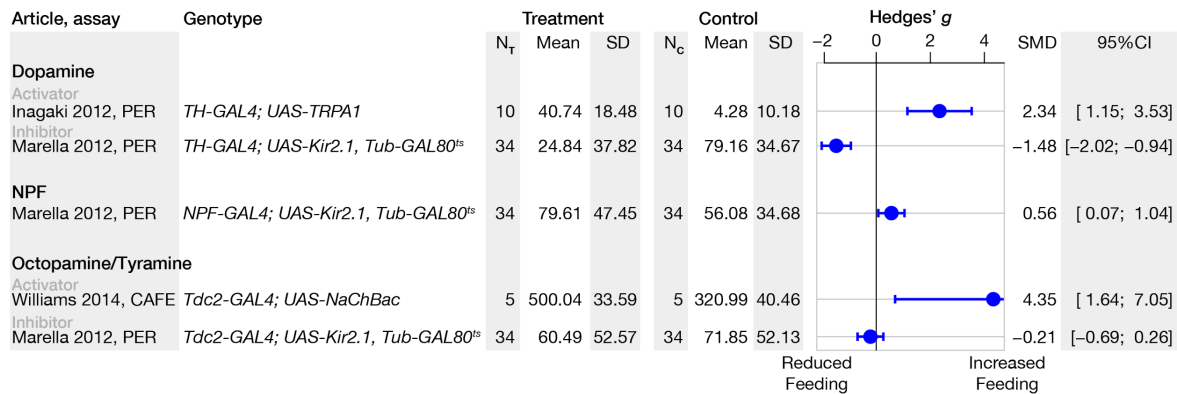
| Article, assay | Genotype | $N_T$ | Treatment Mean | SD | $N_C$ | Control Mean | SD | Hedges' *g* | SMD | 95%CI |
|---|---|---|---|---|---|---|---|---|---|---|
| **Dopamine** | | | | | | | | | | |
| Activator | | | | | | | | | | |
| Inagaki 2012, PER | *TH-GAL4; UAS-TRPA1* | 10 | 40.74 | 18.48 | 10 | 4.28 | 10.18 | | 2.34 | [ 1.15; 3.53] |
| Inhibitor | | | | | | | | | | |
| Marella 2012, PER | *TH-GAL4; UAS-Kir2.1, Tub-GAL80$^{ts}$* | 34 | 24.84 | 37.82 | 34 | 79.16 | 34.67 | | −1.48 | [−2.02; −0.94] |
| **NPF** | | | | | | | | | | |
| Marella 2012, PER | *NPF-GAL4; UAS-Kir2.1, Tub-GAL80$^{ts}$* | 34 | 79.61 | 47.45 | 34 | 56.08 | 34.68 | | 0.56 | [ 0.07; 1.04] |
| **Octopamine/Tyramine** | | | | | | | | | | |
| Activator | | | | | | | | | | |
| Williams 2014, CAFE | *Tdc2-GAL4; UAS-NaChBac* | 5 | 500.04 | 33.59 | 5 | 320.99 | 40.46 | | 4.35 | [ 1.64; 7.05] |
| Inhibitor | | | | | | | | | | |
| Marella 2012, PER | *Tdc2-GAL4; UAS-Kir2.1, Tub-GAL80$^{ts}$* | 34 | 60.49 | 52.57 | 34 | 71.85 | 52.13 | | −0.21 | [−0.69; 0.26] |

−2 0 2 4

Reduced Feeding

Increased Feeding